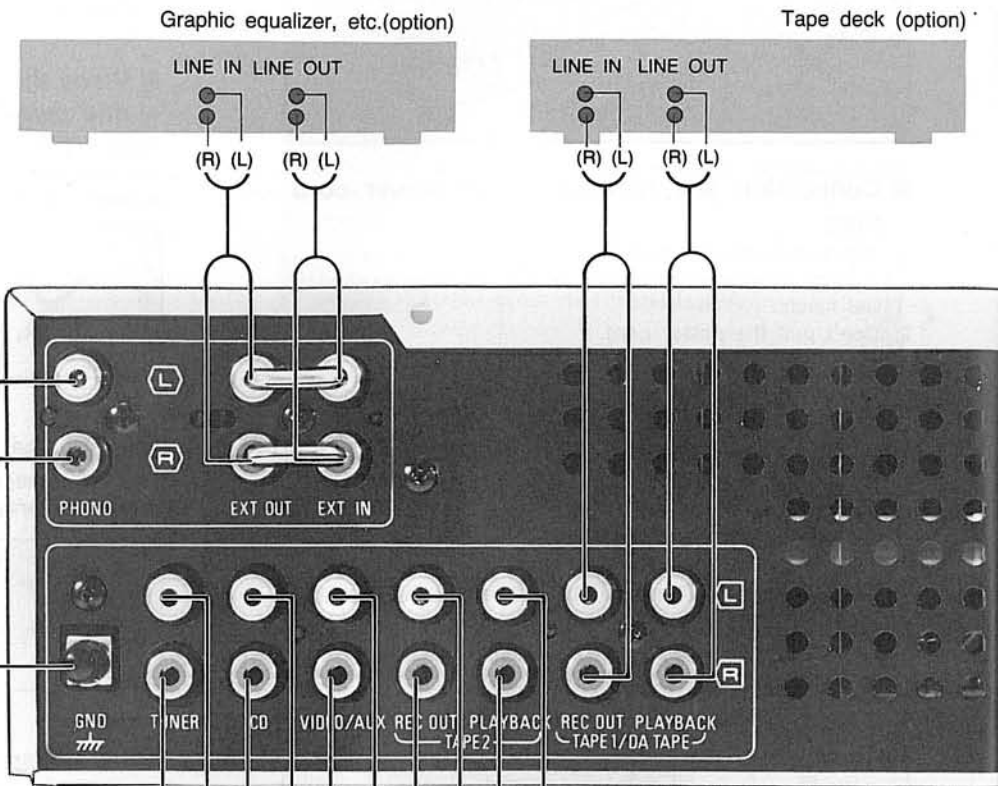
Graphic equalizer, etc.(option)

Tape deck (option)

LINE IN LINE OUT

(R) (L) (R) (L)

LINE IN LINE OUT

(R) (L) (R) (L)

L

R

PHONO

EXT OUT EXT IN

GND

TUNER

CD

VIDEO/AUX

REC OUT PLAYBACK
TAPE2

REC OUT PLAYBACK
TAPE1/DA TAPE

L

R